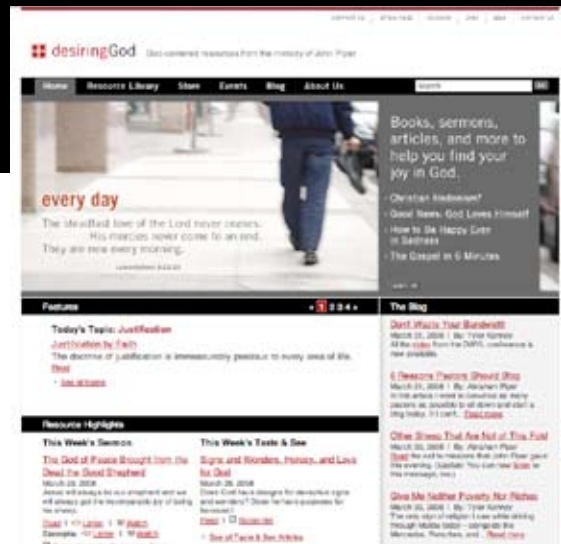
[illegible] | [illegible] | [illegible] | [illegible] | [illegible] | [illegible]

desiringGod God-centered resources from the ministry of John Piper

Home Resource Library Store Events Blog About Us

Search GO

every day

The steadfast love of the Lord never ceases. His mercies never come to an end. They are new every morning.

Lamentations 3:22-23

Books, sermons, articles, and more to help you find your joy in God.

Christian Hedonism?

Good News: God Loves Himself

How to Be Happy Even in Sadness

The Gospel in 6 Minutes

Features

1 2 3 4

Today's Topic: Justification

Justification by Faith

The doctrine of justification is immeasurably precious to every area of life. Read

See all topics

Resource Highlights

This Week's Sermon

The God of Peace Brought from the Dead the Good Shepherd

March 23, 2008

Jesus will always be our shepherd and we will always get the incomparable joy of being his sheep.

Read | Listen | Watch

This Week's Taste & See

Signs and Wonders, Honey, and Love for God

March 26, 2008

Does God have designs for deceptive signs and wonders? Does he have purposes for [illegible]

Read | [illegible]

See all Taste & See Articles

The Blog

Don't Waste Your Bandwidth

March 31, 2008 | By: Tyler Kenney

All the video from the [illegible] conference is now available.

6 Reasons Pastors Should Blog

March 31, 2008 | By: Abraham Piper

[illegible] Read more

Other Sheep That Are Not of This Fold

March 31, 2008 | By: Abraham Piper

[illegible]

Give Me Neither Poverty Nor Riches

March 30, 2008 | By: Tyler Kenney

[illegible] Read more